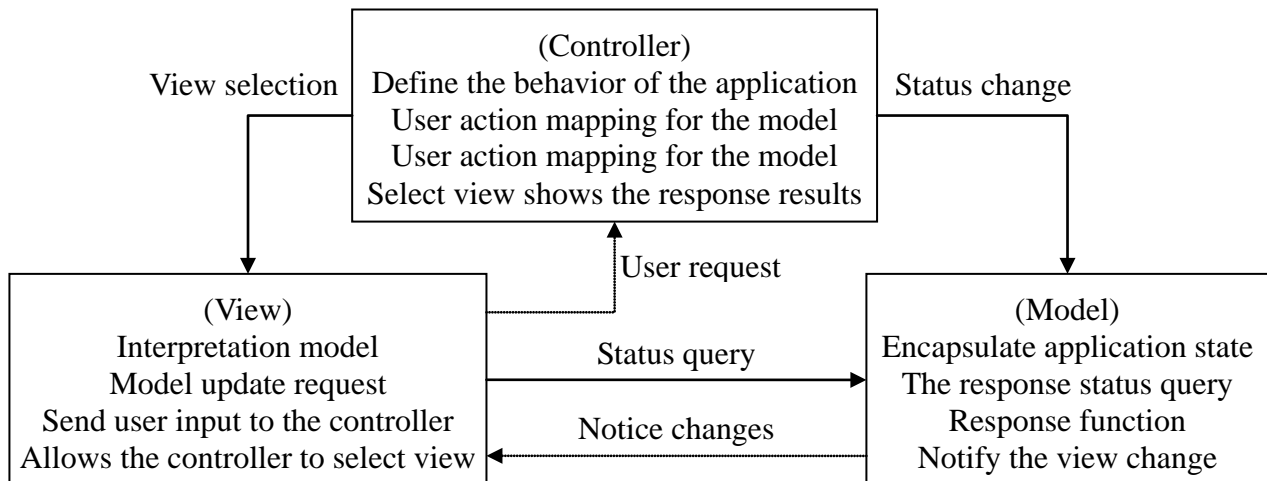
(Controller)
Define the behavior of the application
User action mapping for the model
User action mapping for the model
Select view shows the response results

View selection

Status change

User request

(View)
Interpretation model
Model update request
Send user input to the controller
Allows the controller to select view

Status query

Notice changes

(Model)
Encapsulate application state
The response status query
Response function
Notify the view change